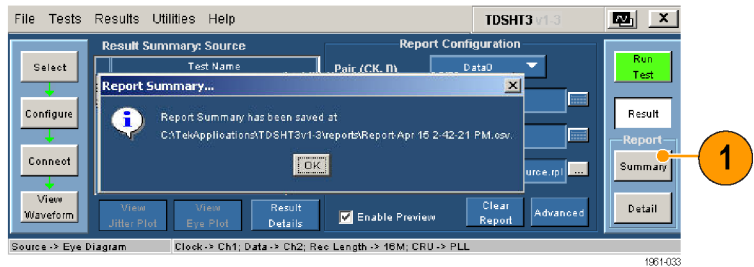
File Tests Results Utilities Help

TDSHT3 v1.3

X

Select

Configure

Connect

View Waveform

Result Summary: Source

Test Name

Report Configuration

Pair (CK, D)

Data0

Report Summary...

X

Report Summary has been saved at C:\TekApplications\TDSHT3v1-3\reports\Report-Apr 15 2-42-21 PM.csv.

OK

ource.rpt

...

View Jitter Plot

View Eye Plot

Result Details

Enable Preview

Clear Report

Advanced

Run Test

Result

Report

Summary

Detail

1

Source -> Eye Diagram

Clock -> Ch1; Data -> Ch2; Rec Length -> 16M; CRU -> PLL

1961-033